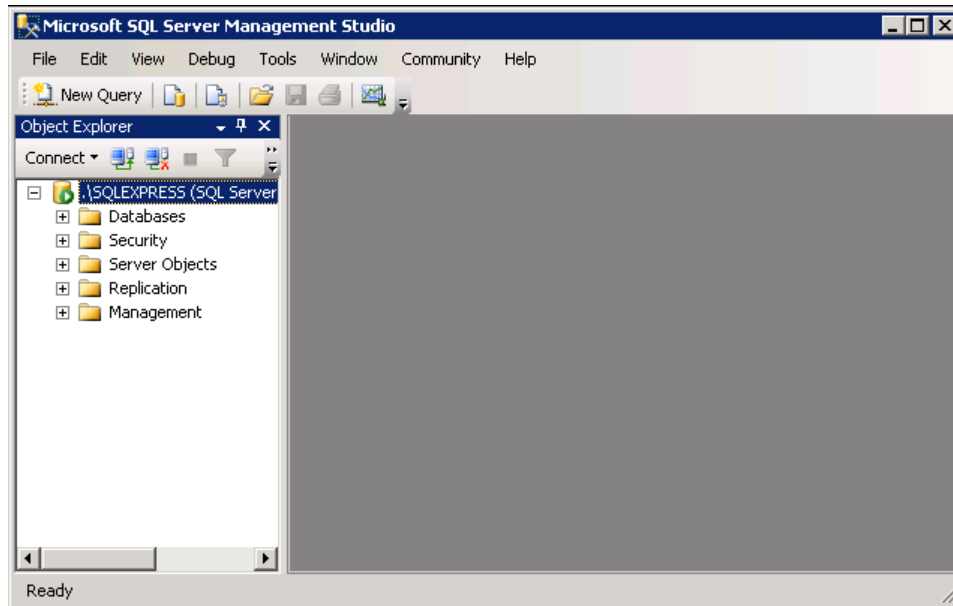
Microsoft SQL Server Management Studio

File Edit View Debug Tools Window Community Help

New Query

Object Explorer

Connect

.\SQLEXPRESS (SQL Server

Databases

Security

Server Objects

Replication

Management

Ready